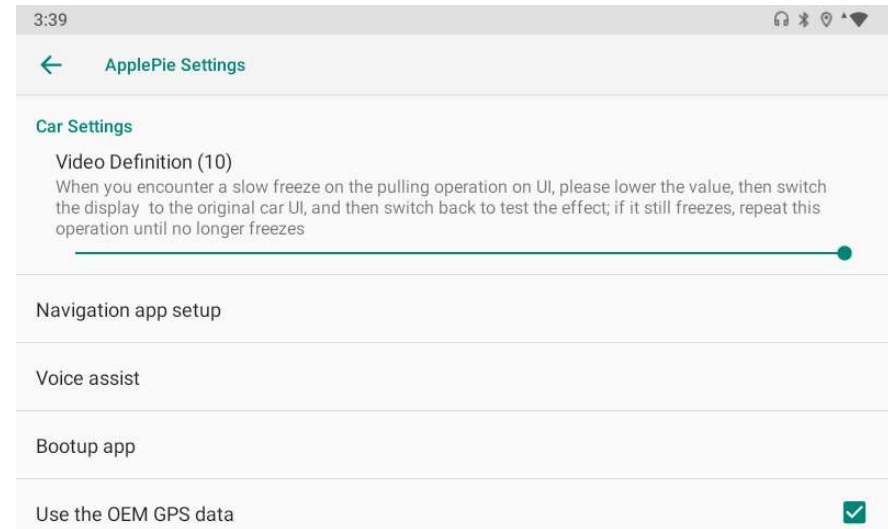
3:39

ApplePie Settings

Car Settings

Video Definition (10)

When you encounter a slow freeze on the pulling operation on UI, please lower the value, then switch the display to the original car UI, and then switch back to test the effect; if it still freezes, repeat this operation until no longer freezes

Navigation app setup

Voice assist

Bootup app

Use the OEM GPS data